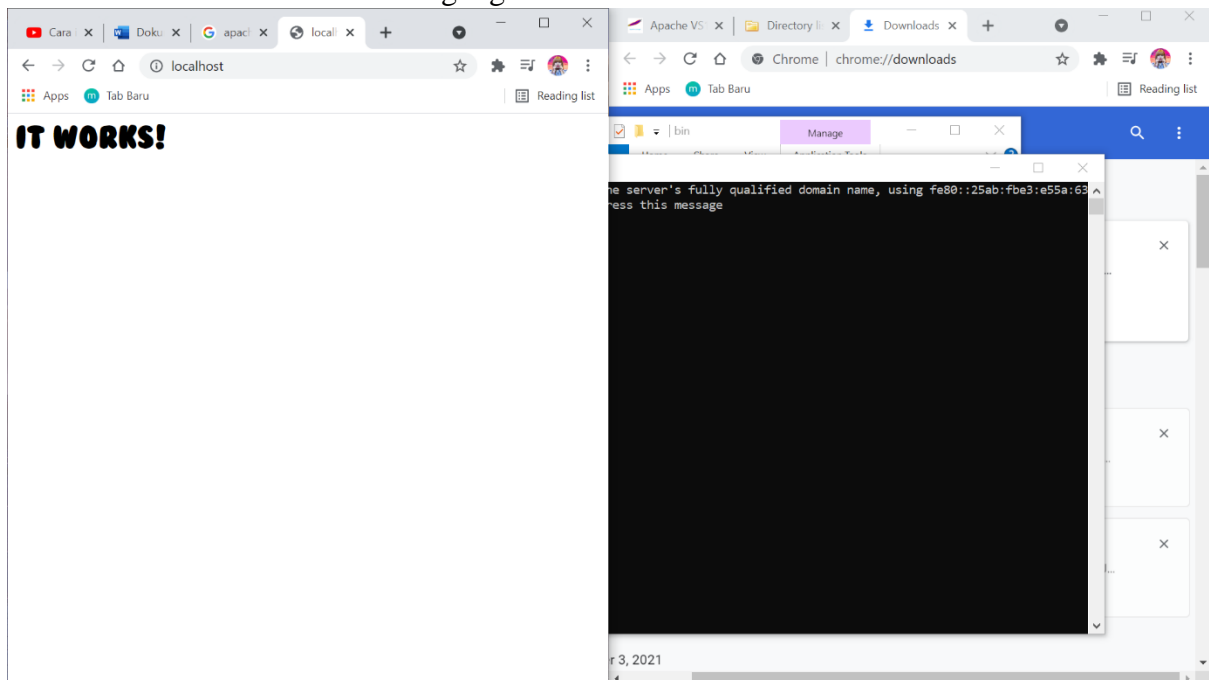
Cara | Doku | apach | locall
localhost
Apps Tab Baru Reading list

IT WORKS!

Apache VS | Directory li | Downloads
Chrome | chrome://downloads
Apps Tab Baru Reading list

bin
Manage

he server's fully qualified domain name, using fe80::25ab:fbe3:e55a:63
ress this message

r 3, 2021